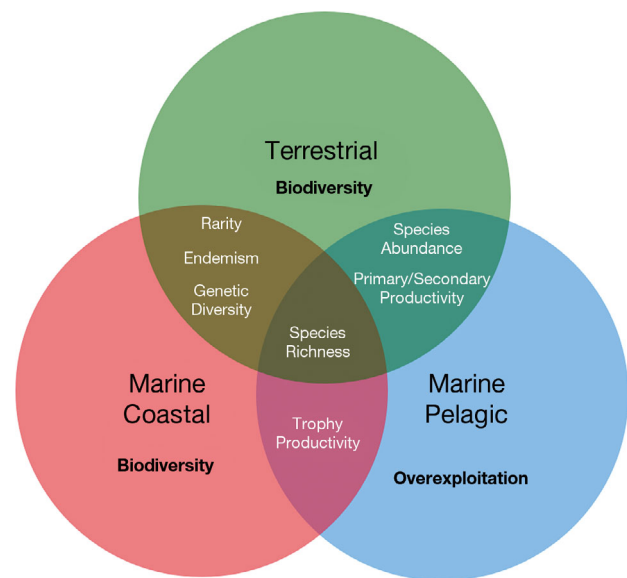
Terrestrial

Biodiversity

Rarity

Endemism

Genetic Diversity

Species Abundance

Primary/Secondary Productivity

Species Richness

Marine Coastal

Biodiversity

Trophy Productivity

Marine Pelagic

Overexploitation